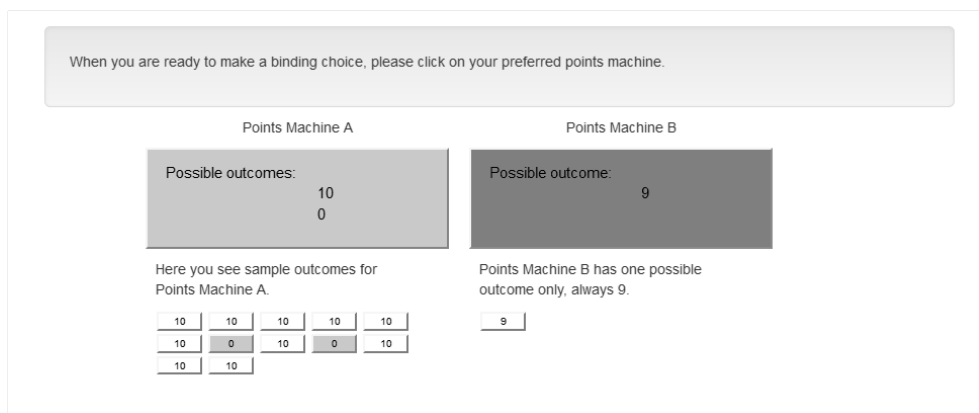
When you are ready to make a binding choice, please click on your preferred points machine.

Points Machine A

Possible outcomes:
10
0

Here you see sample outcomes for Points Machine A.

| 10 | 10 | 10 | 10 | 10 |
|---|---|---|---|---|
| 10 | 0 | 10 | 0 | 10 |
| 10 | 10 | | | |

Points Machine B

Possible outcome:
9

Points Machine B has one possible outcome only, always 9.

9